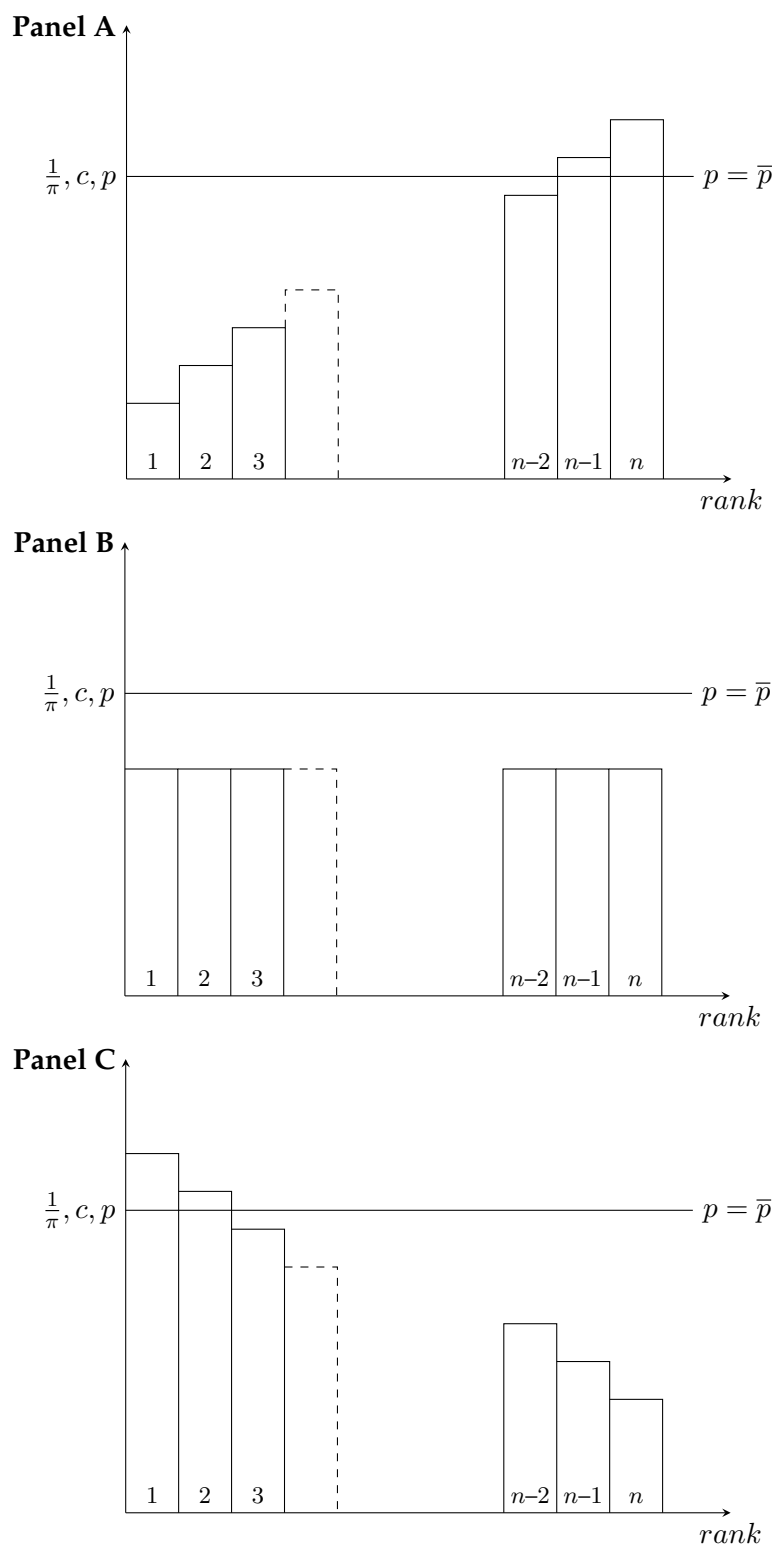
Panel A

$\frac{1}{\pi}, c, p$

$p = \overline{p}$

1 2 3 $n$–2 $n$–1 $n$

$rank$

Panel B

$\frac{1}{\pi}, c, p$

$p = \overline{p}$

1 2 3 $n$–2 $n$–1 $n$

$rank$

Panel C

$\frac{1}{\pi}, c, p$

$p = \overline{p}$

1 2 3 $n$–2 $n$–1 $n$

$rank$